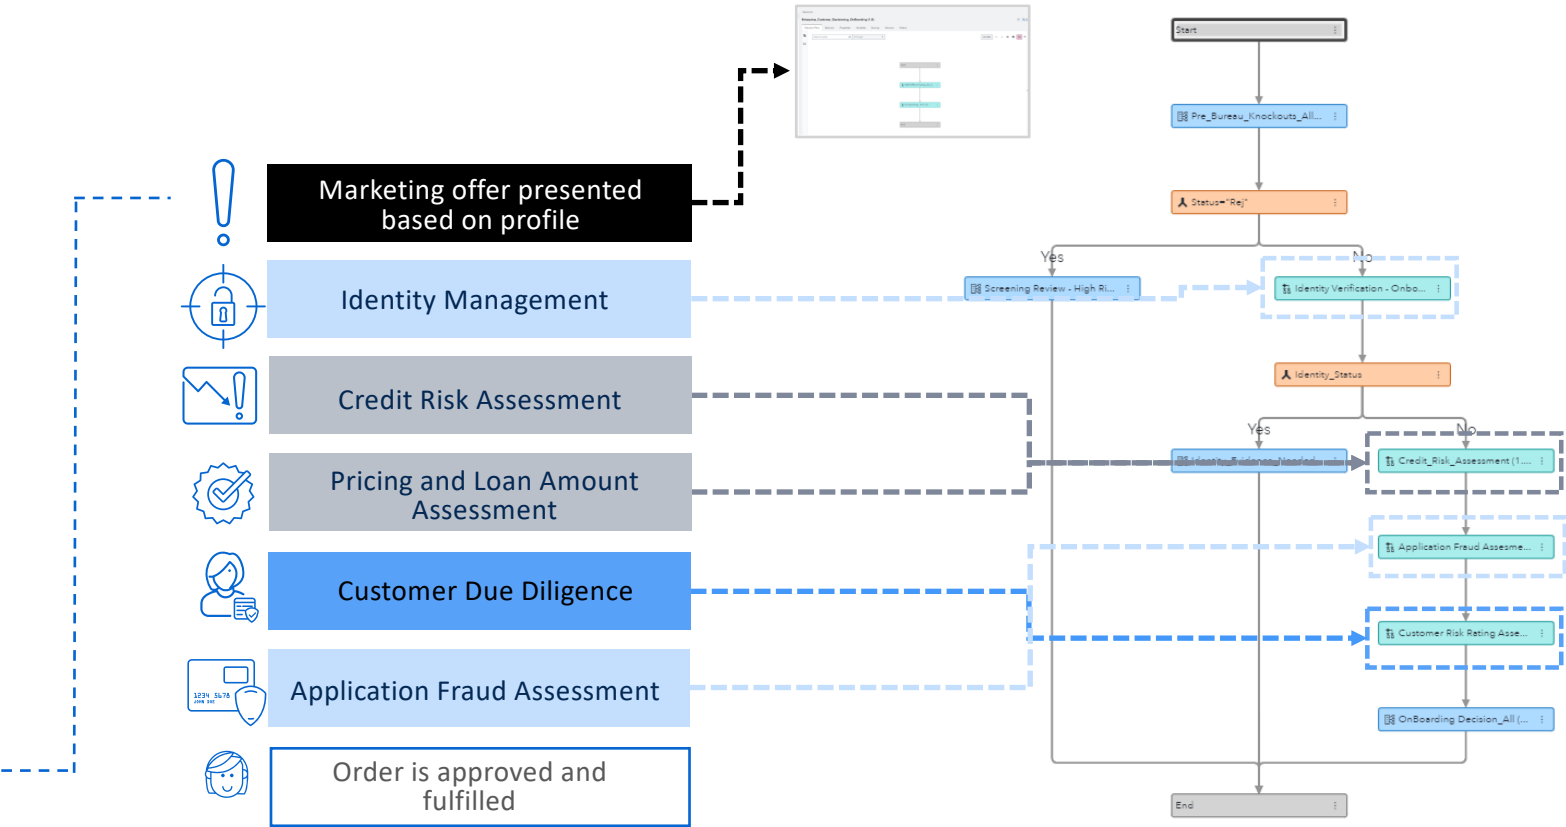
Marketing offer presented based on profile

Identity Management

Credit Risk Assessment

Pricing and Loan Amount Assessment

Customer Due Diligence

Application Fraud Assessment

Order is approved and fulfilled

1234 5678

Start

Pre_Bureau_Knockouts_All...

Status="Rej"

Yes

No

Screening Review - High Ri...

Identity Verification - Onbo...

Identity_Status

Yes

No

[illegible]

Credit_Risk_Assessment (1....

Application Fraud Assessme...

Customer Risk Rating Asse...

OnBoarding Decision_All (...

End